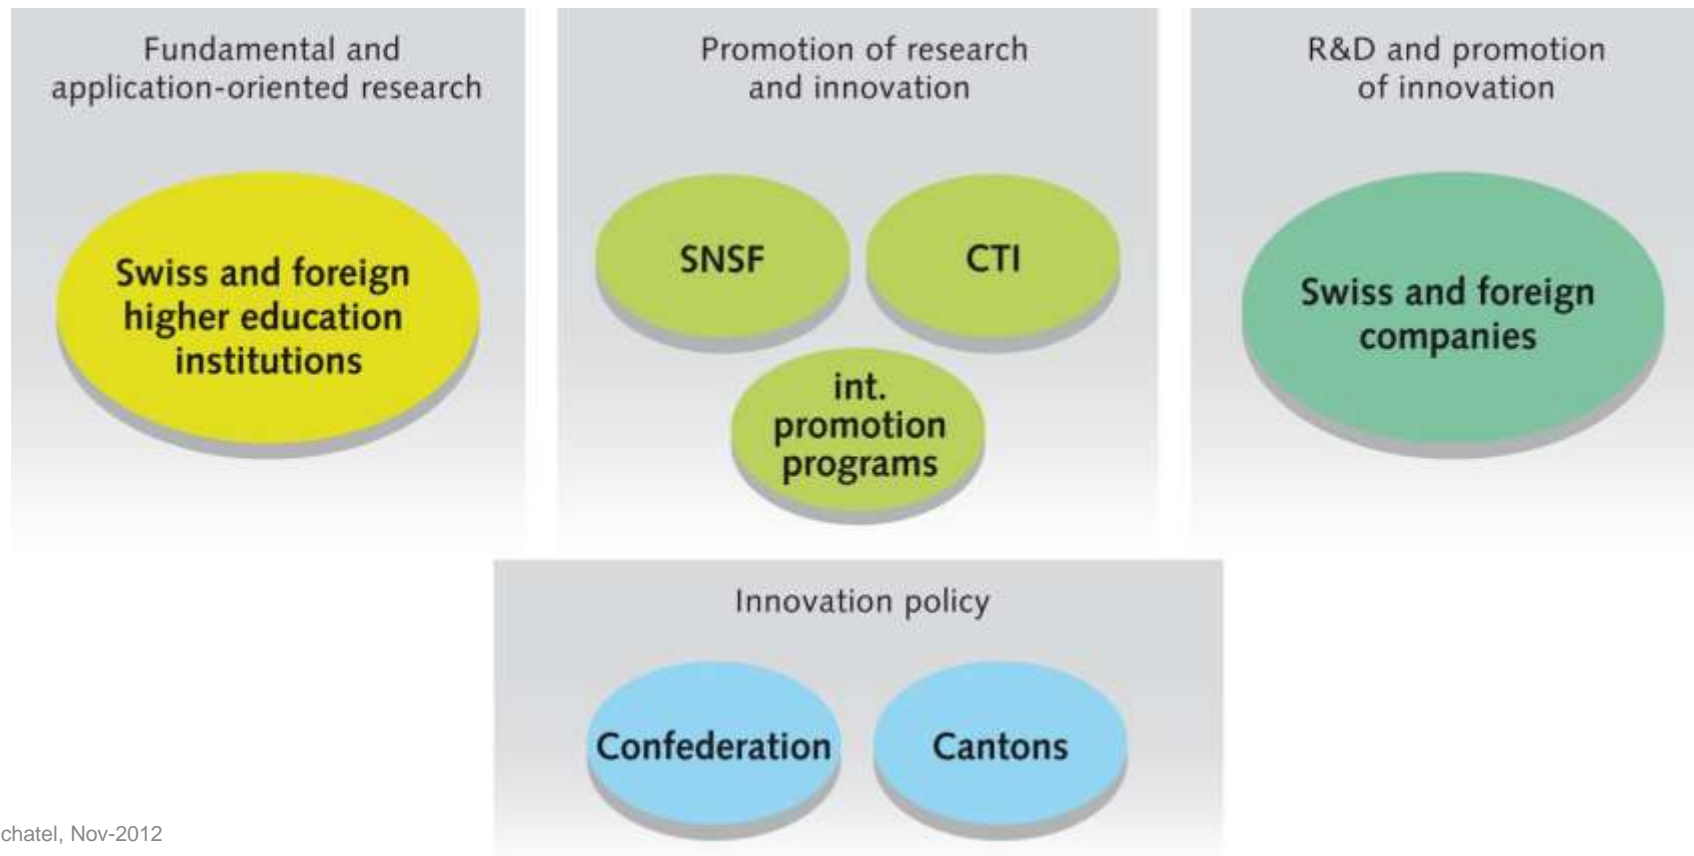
Fundamental and application-oriented research

Swiss and foreign higher education institutions

Promotion of research and innovation

SNSF

CTI

int. promotion programs

R&D and promotion of innovation

Swiss and foreign companies

Innovation policy

Confederation

Cantons

chatel, Nov-2012